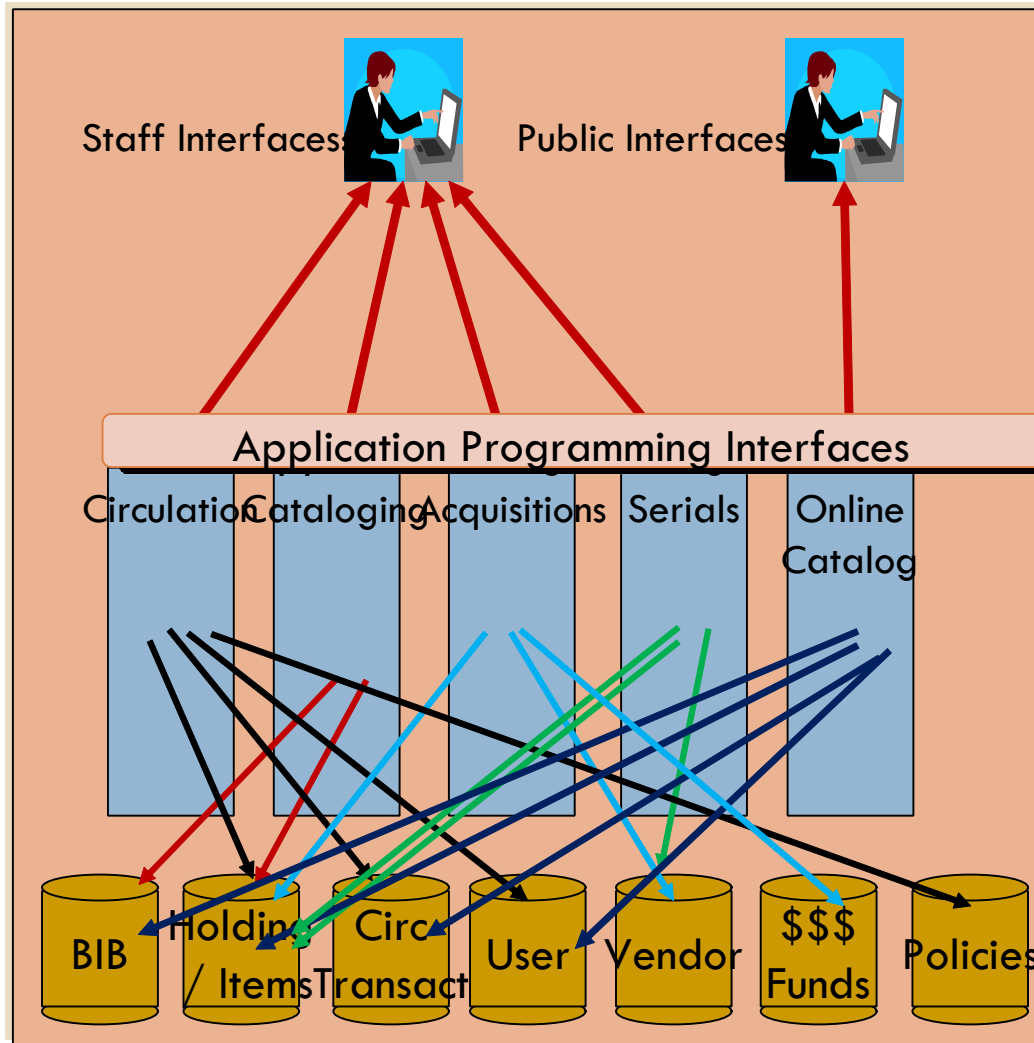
Staff Interfaces

Public Interfaces

Application Programming Interfaces

Circulation

Cataloging

Acquisitions

Serials

Online Catalog

BIB

Holdings / Items

Circ Transact

User

Vendor

$$$ Funds

Policies